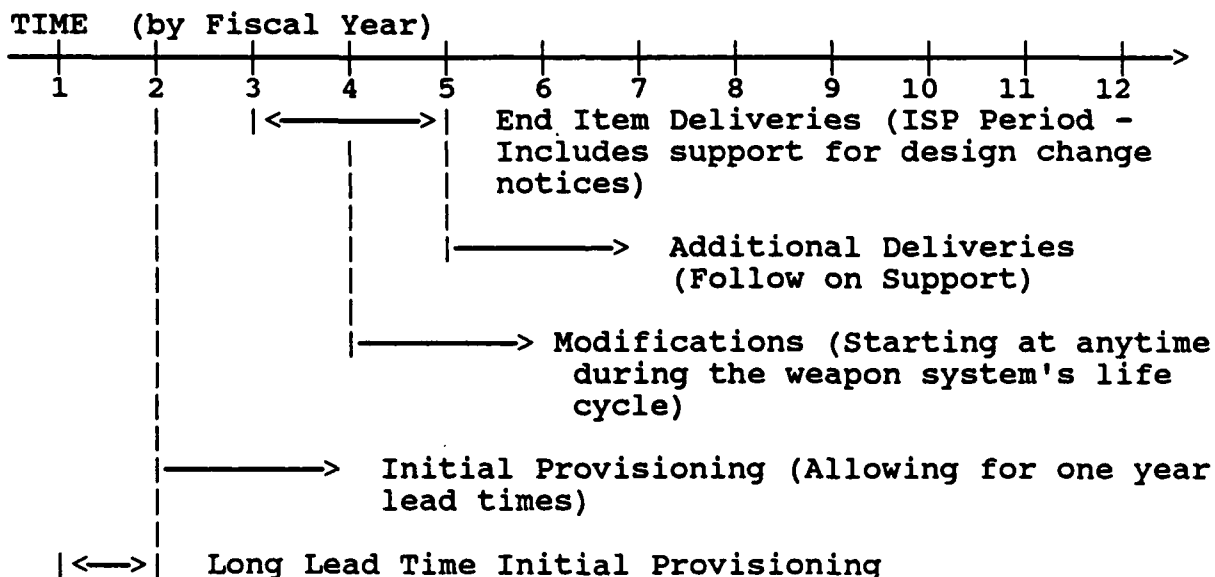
TIME (by Fiscal Year)

1 2 3 4 5 6 7 8 9 10 11 12

End Item Deliveries (ISP Period - Includes support for design change notices)

Additional Deliveries (Follow on Support)

Modifications (Starting at anytime during the weapon system's life cycle)

Initial Provisioning (Allowing for one year lead times)

Long Lead Time Initial Provisioning